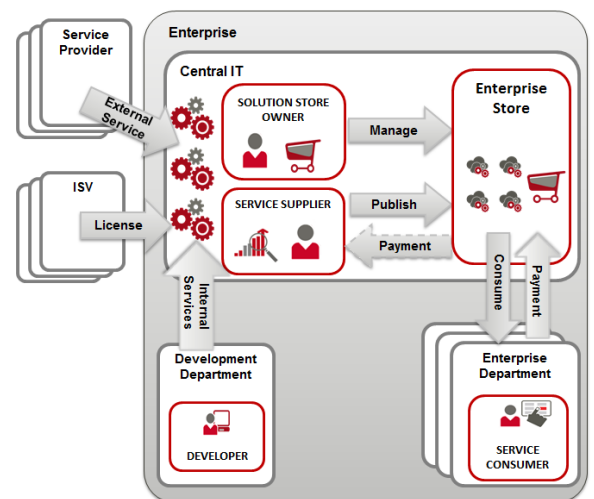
Service Provider

ISV

Enterprise

Central IT

External Service

License

SOLUTION STORE OWNER

SERVICE SUPPLIER

Manage

Publish

Payment

Enterprise Store

Consume

Payment

Internal Services

Development Department

DEVELOPER

Enterprise Department

SERVICE CONSUMER